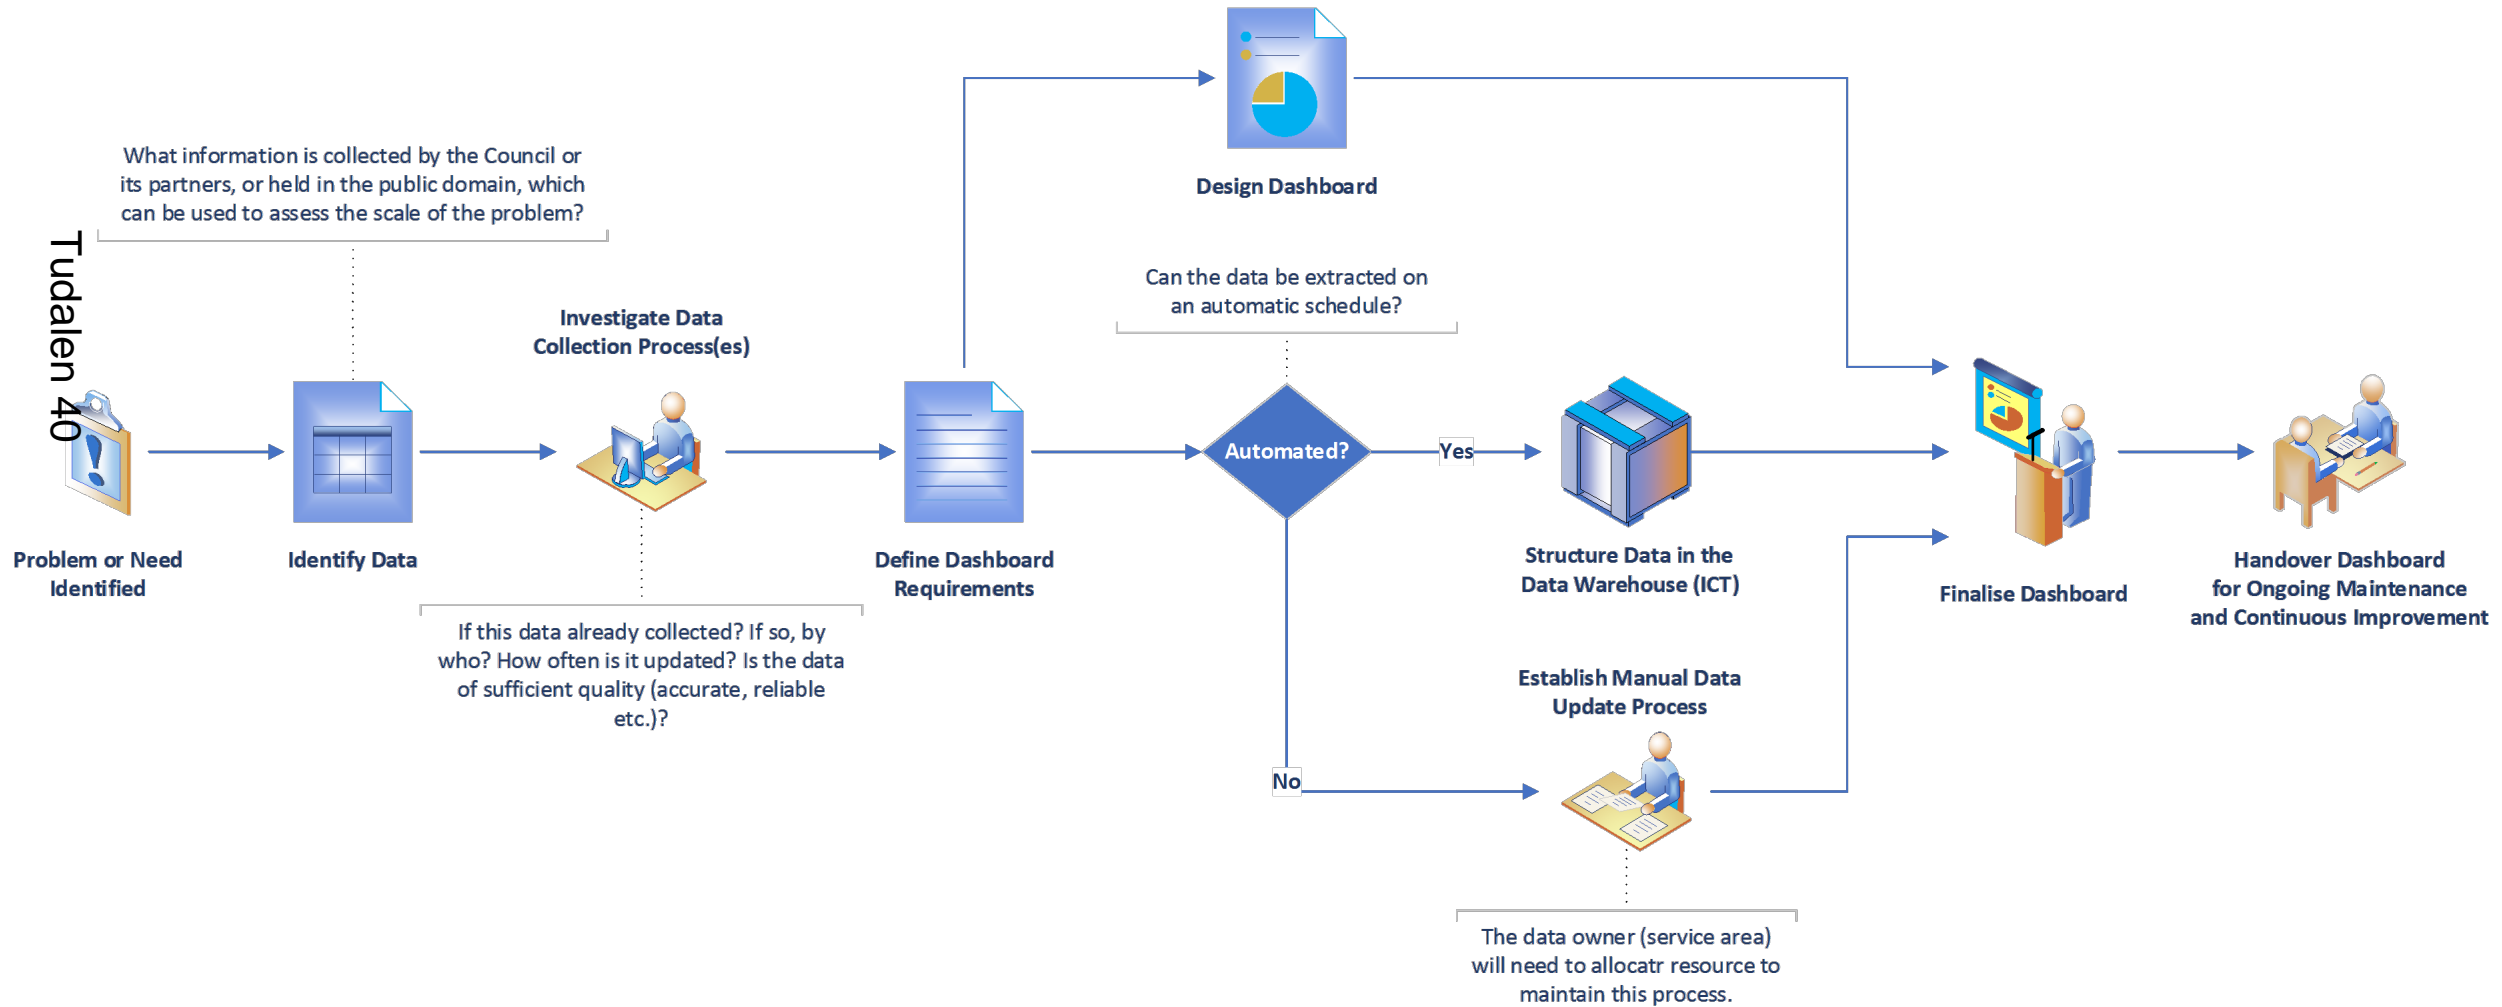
Tudalen 40

What information is collected by the Council or its partners, or held in the public domain, which can be used to assess the scale of the problem?

Design Dashboard

Can the data be extracted on an automatic schedule?

Investigate Data Collection Process(es)

Problem or Need Identified

Identify Data

Define Dashboard Requirements

Automated?

Yes

Structure Data in the Data Warehouse (ICT)

Finalise Dashboard

Handover Dashboard for Ongoing Maintenance and Continuous Improvement

If this data already collected? If so, by who? How often is it updated? Is the data of sufficient quality (accurate, reliable etc.)?

Establish Manual Data Update Process

No

The data owner (service area) will need to allocatr resource to maintain this process.